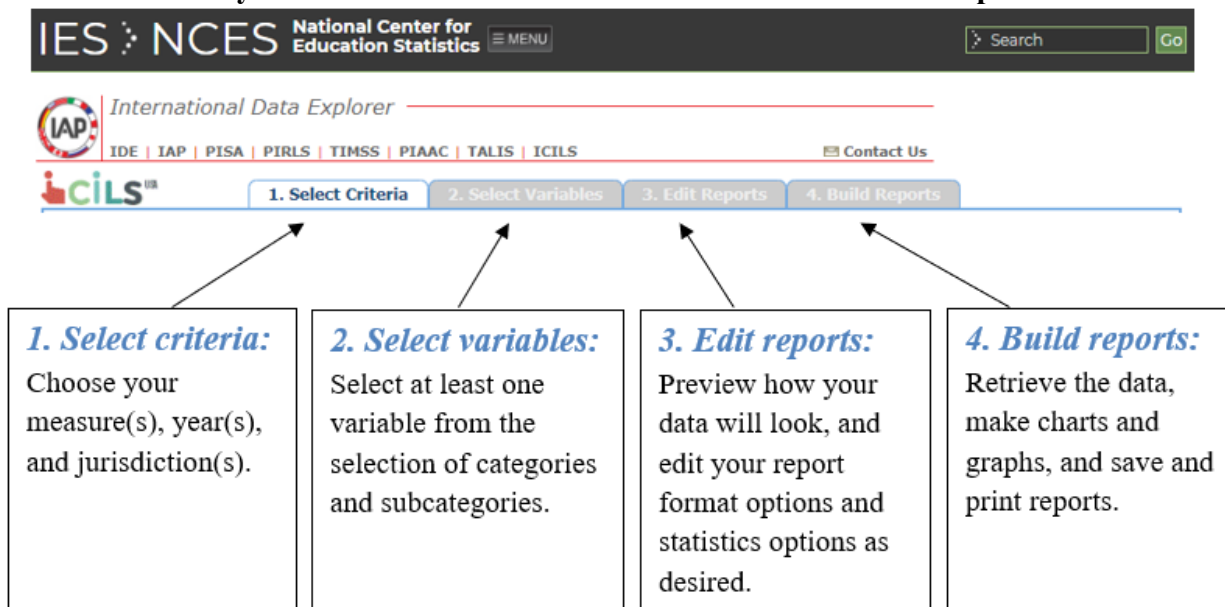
IES NCES National Center for Education Statistics ≡ MENU

Search Go

IAP

International Data Explorer

IDE | IAP | PISA | PIRLS | TIMSS | PIAAC | TALIS | ICILS

Contact Us

ICILS

1. Select Criteria

2. Select Variables

3. Edit Reports

4. Build Reports

1. Select criteria: Choose your measure(s), year(s), and jurisdiction(s).

2. Select variables: Select at least one variable from the selection of categories and subcategories.

3. Edit reports: Preview how your data will look, and edit your report format options and statistics options as desired.

4. Build reports: Retrieve the data, make charts and graphs, and save and print reports.